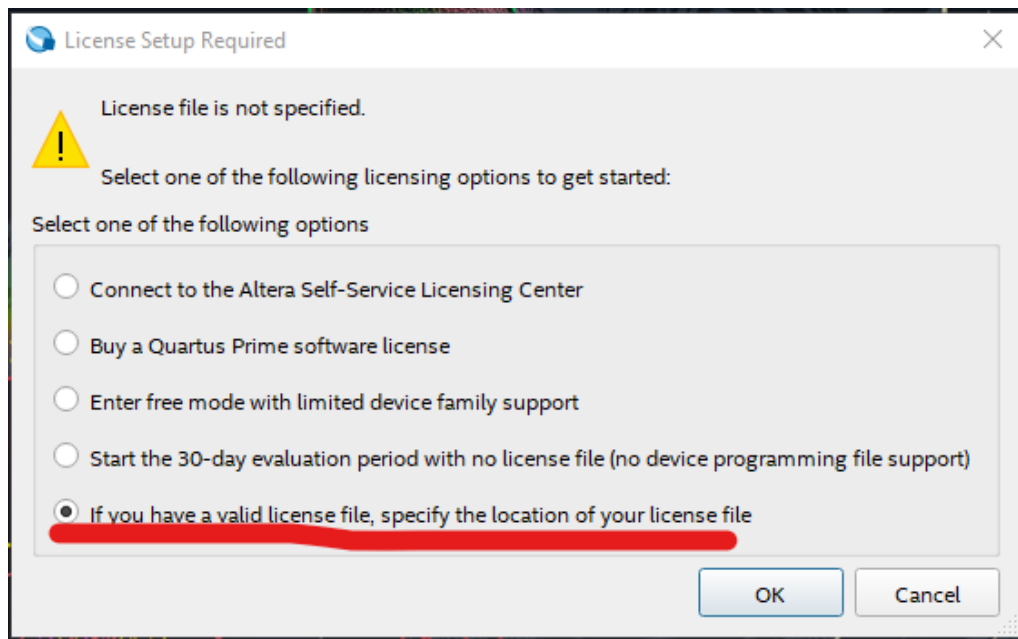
License Setup Required

License file is not specified.

Select one of the following licensing options to get started:

Select one of the following options

Connect to the Altera Self-Service Licensing Center

Buy a Quartus Prime software license

Enter free mode with limited device family support

Start the 30-day evaluation period with no license file (no device programming file support)

If you have a valid license file, specify the location of your license file

OK

Cancel